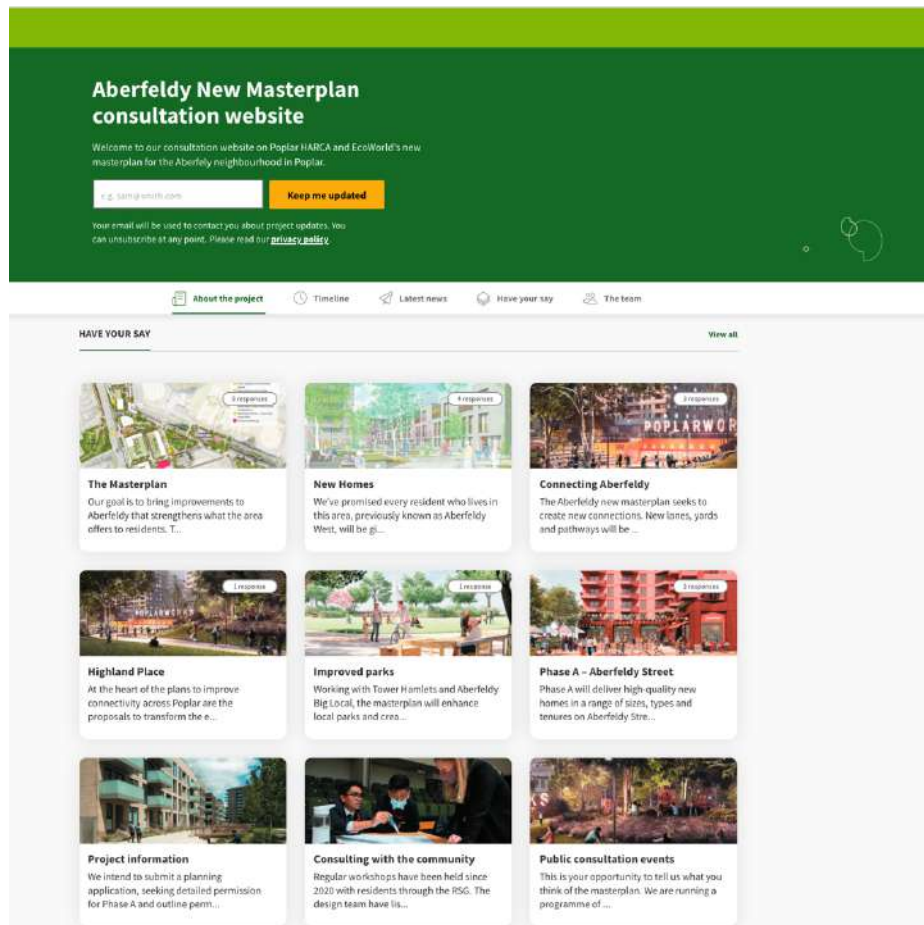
Aberfeldy New Masterplan consultation website

Welcome to our consultation website on Poplar HARCA and EcoWorld's new masterplan for the Aberfely neighbourhood in Poplar.

e.g. sam@smith.com

Keep me updated

Your email will be used to contact you about project updates. You can unsubscribe at any point. Please read our privacy policy.

About the project | Timeline | Latest news | Have your say | The team

HAVE YOUR SAY

View all

3 responses

The Masterplan

Our goal is to bring improvements to Aberfeldy that strengthens what the area offers to residents. T...

4 responses

New Homes

We've promised every resident who lives in this area, previously known as Aberfeldy West, will be gi...

3 responses

POPLARWOR

Connecting Aberfeldy

The Aberfeldy new masterplan seeks to create new connections. New lanes, yards and pathways will be ...

1 response

POPLARWORKS

Highland Place

At the heart of the plans to improve connectivity across Poplar are the proposals to transform the e...

1 response

Improved parks

Working with Tower Hamlets and Aberfeldy Big Local, the masterplan will enhance local parks and crea...

3 responses

Phase A – Aberfeldy Street

Phase A will deliver high-quality new homes in a range of sizes, types and tenures on Aberfeldy Stre...

Project information

We intend to submit a planning application, seeking detailed permission for Phase A and outline perm...

Consulting with the community

Regular workshops have been held since 2020 with residents through the RSG. The design team have lis...

Public consultation events

This is your opportunity to tell us what you think of the masterplan. We are running a programme of ...